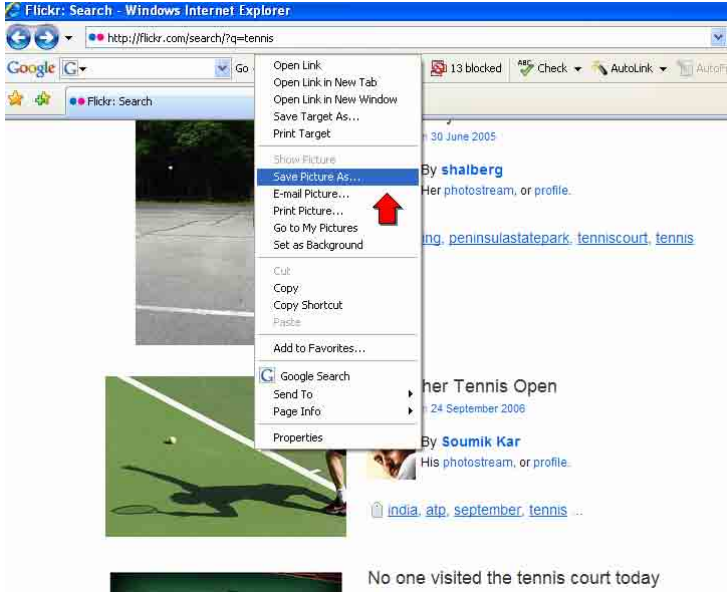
Flickr: Search - Windows Internet Explorer

http://flickr.com/search/?q=tennis

Google G Go 13 blocked Check AutoLink AutoFi

Flickr: Search

Open Link
Open Link in New Tab
Open Link in New Window
Save Target As...
Print Target

Show Picture
Save Picture As...
E-mail Picture...
Print Picture...
Go to My Pictures
Set as Background

Cut
Copy
Copy Shortcut
Paste

Add to Favorites...

Google Search
Send To
Page Info

Properties

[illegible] 30 June 2005

By shalberg
Her photostream, or profile.

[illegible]ing, peninsulastatepark, tenniscourt, tennis

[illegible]her Tennis Open
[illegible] 24 September 2006

By Soumik Kar
His photostream, or profile.

india, atp, september, tennis ...

No one visited the tennis court today